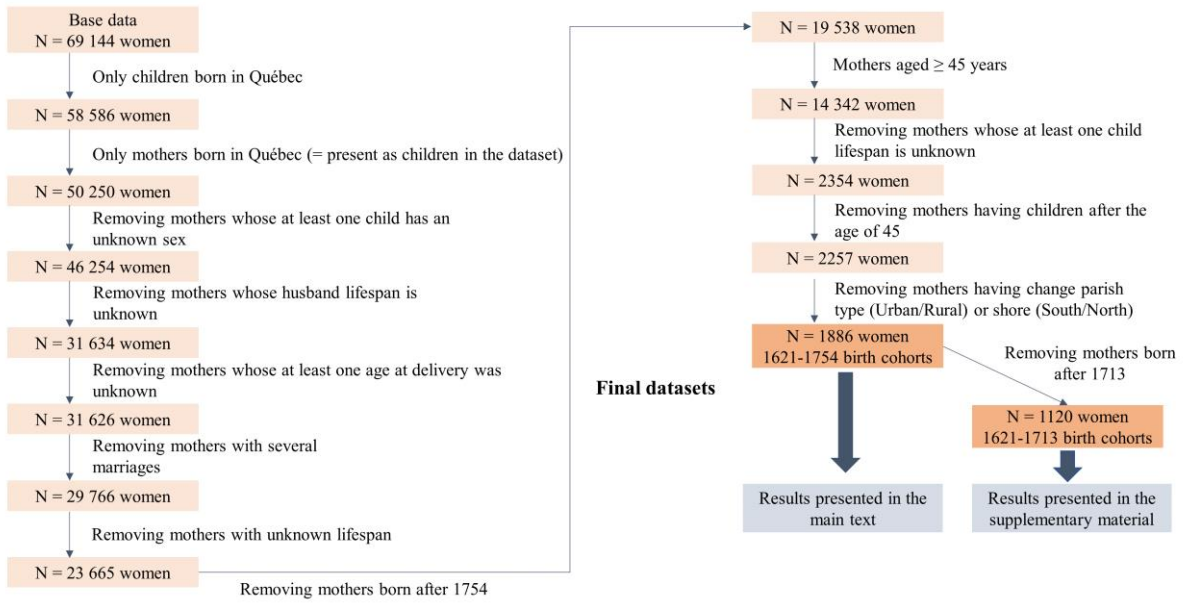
Base data
N = 69 144 women

Only children born in Québec

N = 58 586 women

Only mothers born in Québec (= present as children in the dataset)

N = 50 250 women

Removing mothers whose at least one child has an unknown sex

N = 46 254 women

Removing mothers whose husband lifespan is unknown

N = 31 634 women

Removing mothers whose at least one age at delivery was unknown

N = 31 626 women

Removing mothers with several marriages

N = 29 766 women

Removing mothers with unknown lifespan

N = 23 665 women

Removing mothers born after 1754

N = 19 538 women

Mothers aged ≥ 45 years

N = 14 342 women

Removing mothers whose at least one child lifespan is unknown

N = 2354 women

Removing mothers having children after the age of 45

N = 2257 women

Removing mothers having change parish type (Urban/Rural) or shore (South/North)

Final datasets

N = 1886 women
1621-1754 birth cohorts

Removing mothers born after 1713

N = 1120 women
1621-1713 birth cohorts

Results presented in the main text

Results presented in the supplementary material